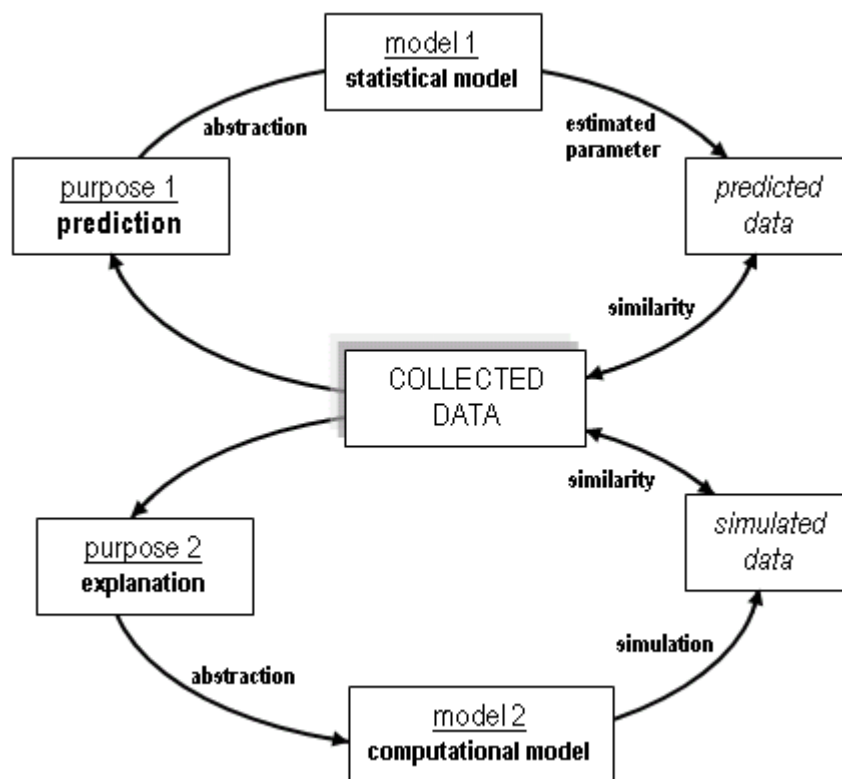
model 1
statistical model

abstraction

estimated parameter

purpose 1
prediction

predicted data

similarity

COLLECTED DATA

similarity

purpose 2
explanation

simulated data

simulation

abstraction

model 2
computational model